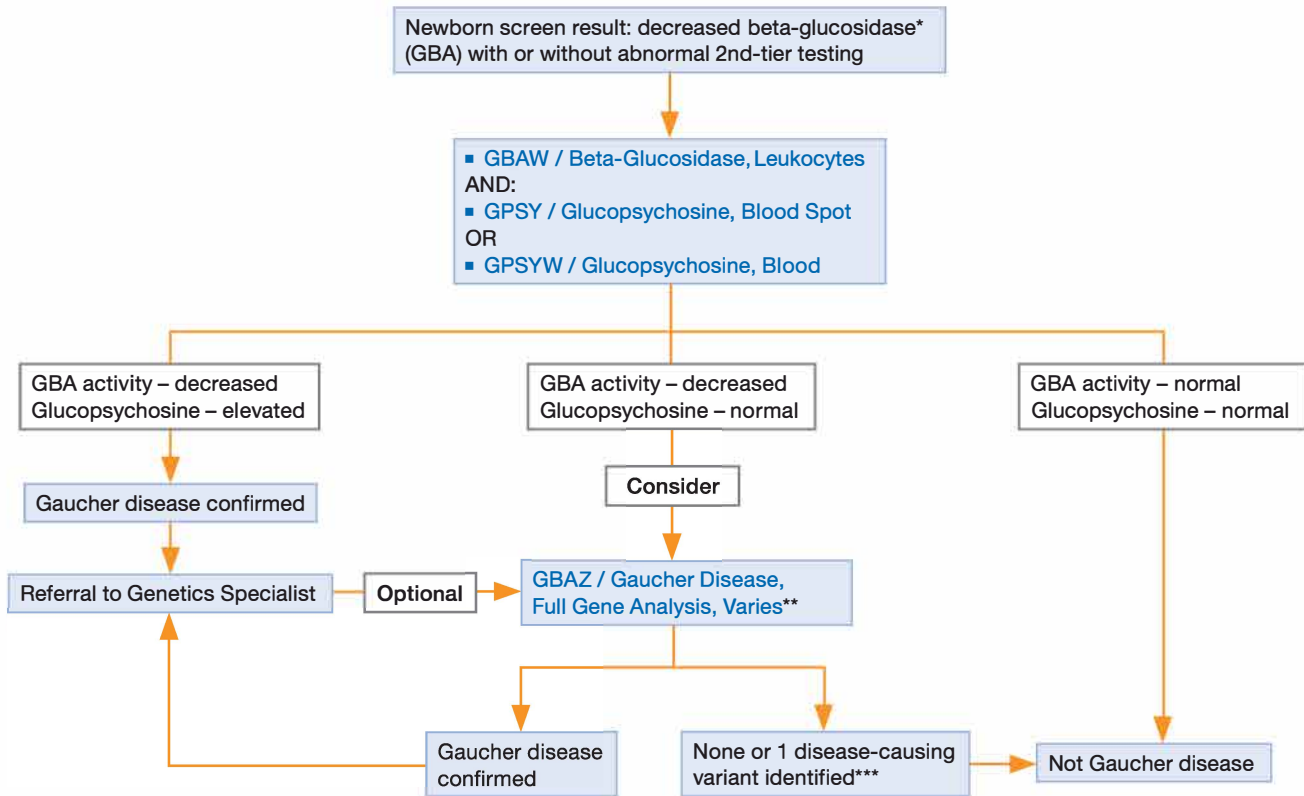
Newborn screen result: decreased beta-glucosidase* (GBA) with or without abnormal 2nd-tier testing

- GBAW / Beta-Glucosidase, Leukocytes
AND:
- GPSY / Glucopsychosine, Blood Spot
OR
- GPSYW / Glucopsychosine, Blood

GBA activity – decreased
Glucopsychosine – elevated

GBA activity – decreased
Glucopsychosine – normal

GBA activity – normal
Glucopsychosine – normal

Gaucher disease confirmed

Consider

Referral to Genetics Specialist

Optional

GBAZ / Gaucher Disease, Full Gene Analysis, Varies**

Gaucher disease confirmed

None or 1 disease-causing variant identified***

Not Gaucher disease